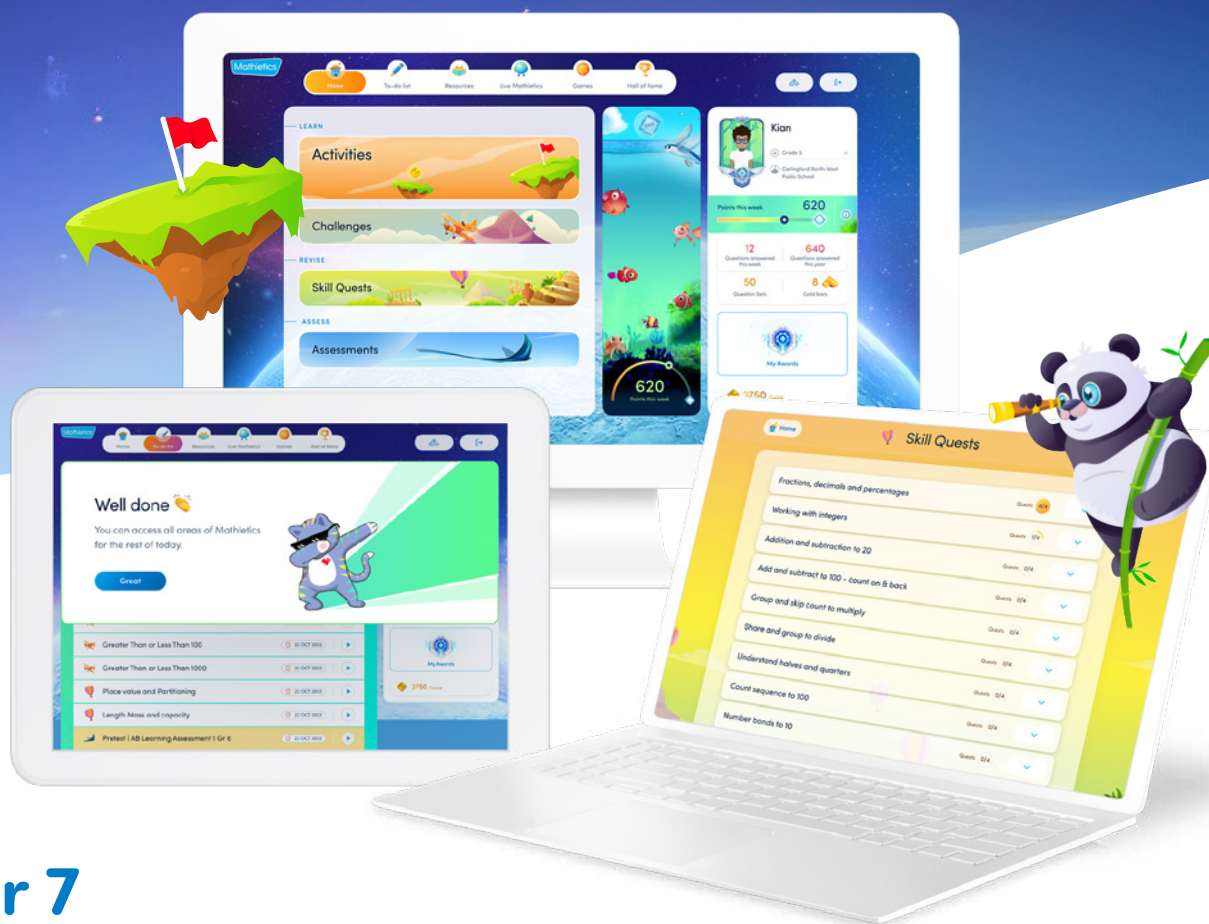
Mathletics

Home
To-do list
Resources
Live Mathletics
Games
Hall of fame

LEARN
Activities
Challenges
REVISE
Skill Quests
ASSESS
Assessments

620
Points this week

Kian
Grade 5
Carlingford North West Public School
Points this week
620
12
Questions answered this week
640
Questions answered this year
50
Question Sets
8
Gold bars
My Awards
3750

Mathletics
Home
To-do list
Resources
Live Mathletics
Games
Hall of fame

Well done
You can access all areas of Mathletics for the rest of today.
Great

Greater Than or Less Than 100 | 21 OCT 2022
Greater Than or Less Than 1000 | 21 OCT 2022
Place value and Partitioning | 21 OCT 2022
Length Mass and capacity | 21 OCT 2022
Pretest | AB Learning Assessment 1 Gr 6 | 21 OCT 2022
My Awards
3750

Home
Skill Quests
Fractions, decimals and percentages | Quests 4/4
Working with integers | Quests 0/4
Addition and subtraction to 20 | Quests 0/4
Add and subtract to 100 - count on & back | Quests 0/4
Group and skip count to multiply | Quests 0/4
Share and group to divide | Quests 0/4
Understand halves and quarters | Quests 0/4
Count sequence to 100 | Quests 0/4
Number bonds to 10 | Quests 0/4

r 7